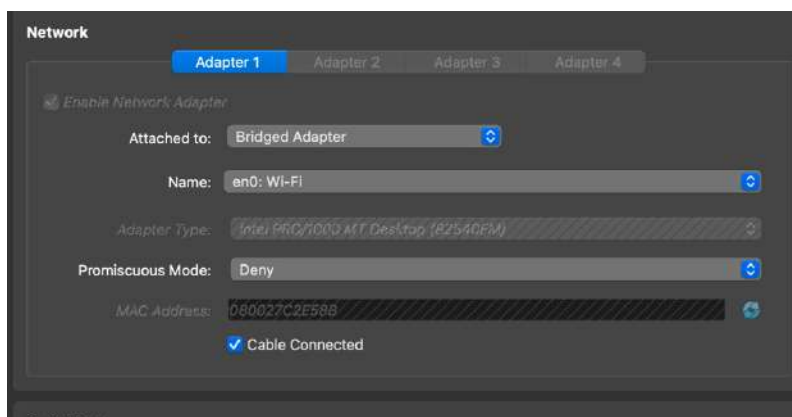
Network

Adapter 1 Adapter 2 Adapter 3 Adapter 4

Enable Network Adapter

Attached to: Bridged Adapter

Name: en0: Wi-Fi

Adapter Type: Intel PRO/1000 MT Desktop (82540EM)

Promiscuous Mode: Deny

MAC Address: 080027C2E58B

Cable Connected